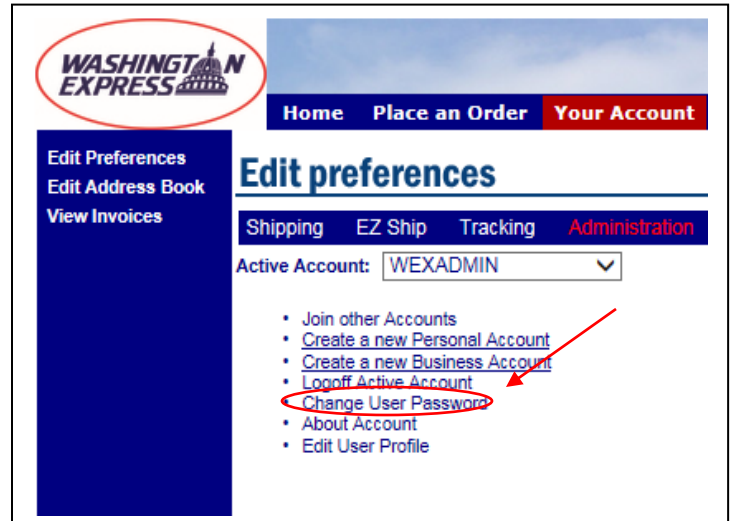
WASHINGTON EXPRESS

Home Place an Order Your Account

Edit Preferences
Edit Address Book
View Invoices

Edit preferences

Shipping EZ Ship Tracking Administration

Active Account: WEXADMIN

- Join other Accounts
- Create a new Personal Account
- Create a new Business Account
- Logoff Active Account
- Change User Password
- About Account
- Edit User Profile